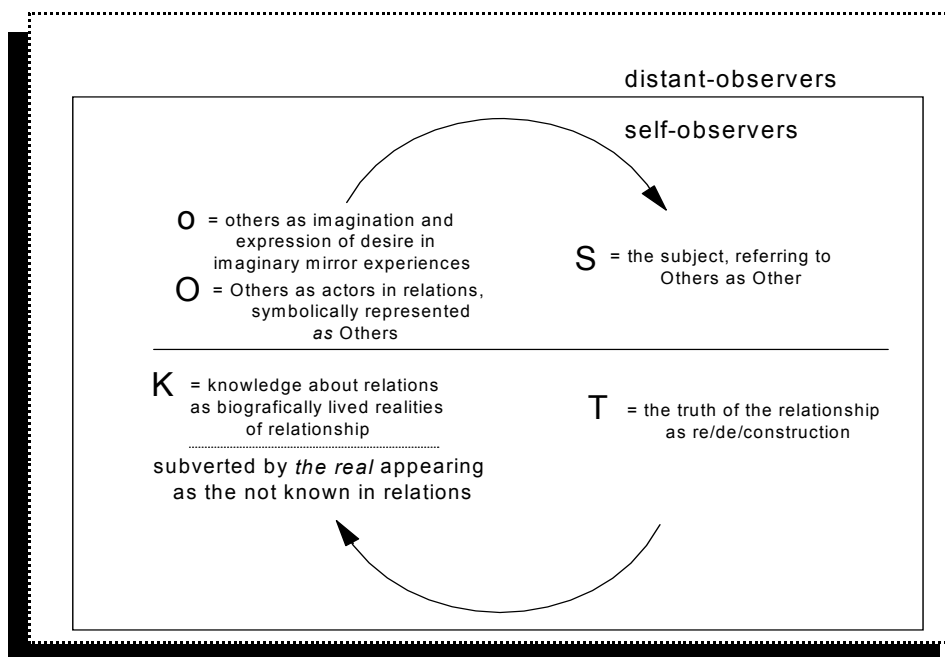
distant-observers

self-observers

o = others as imagination and expression of desire in imaginary mirror experiences

O = Others as actors in relations, symbolically represented *as* Others

S = the subject, referring to Others as Other

K = knowledge about relations as biografically lived realities of relationship

subverted by *the real* appearing as the not known in relations

T = the truth of the relationship as re/de/construction